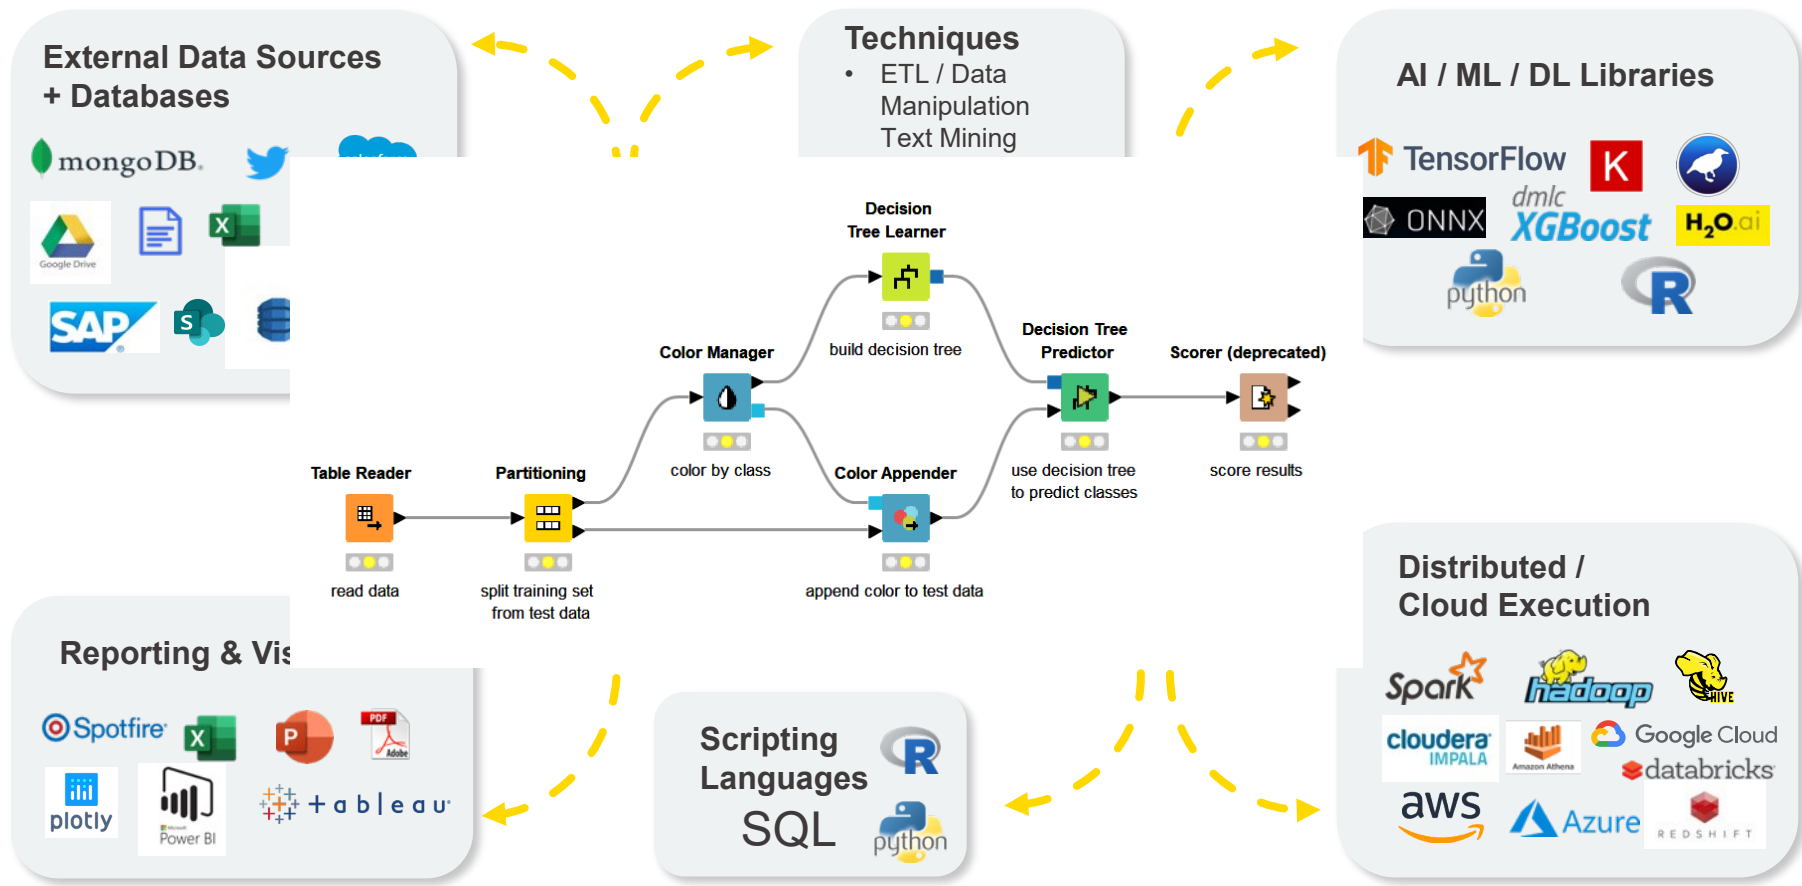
External Data Sources + Databases

mongoDB.

Google Drive

SAP

S

Techniques
• ETL / Data Manipulation
Text Mining

AI / ML / DL Libraries

TensorFlow

K

ONNX

dmlc XGBoost

H₂O.ai

python

R

Decision Tree Learner

build decision tree

Color Manager

color by class

Decision Tree Predictor

use decision tree to predict classes

Scorer (deprecated)

score results

Table Reader

read data

Partitioning

split training set from test data

Color Appender

append color to test data

Reporting & Vis

Spotfire

X

P

PDF Adobe

plotly

Power BI

+ a b | e a u

Scripting Languages

SQL

R

python

Distributed / Cloud Execution

Spark

hadoop

HIVE

cloudera IMPALA

Amazon Athena

Google Cloud

databricks

aws

Azure

REDSHIFT